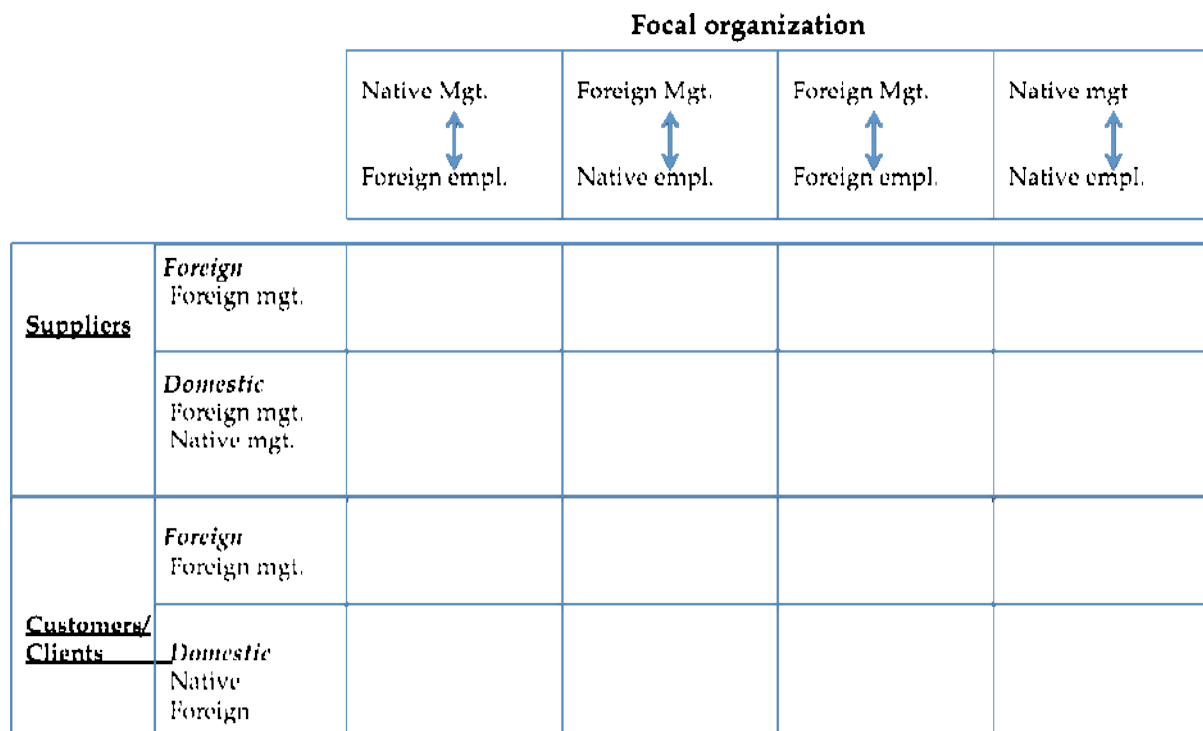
Focal organization

| | | Native Mgt. Foreign empl. | Foreign Mgt. Native empl. | Foreign Mgt. Foreign empl. | Native mgt Native empl. |
|---|---|---|---|---|---|
| Suppliers | *Foreign* Foreign mgt. | | | | |
| | *Domestic* Foreign mgt. Native mgt. | | | | |
| Customers/ Clients | *Foreign* Foreign mgt. | | | | |
| | *Domestic* Native Foreign | | | | |